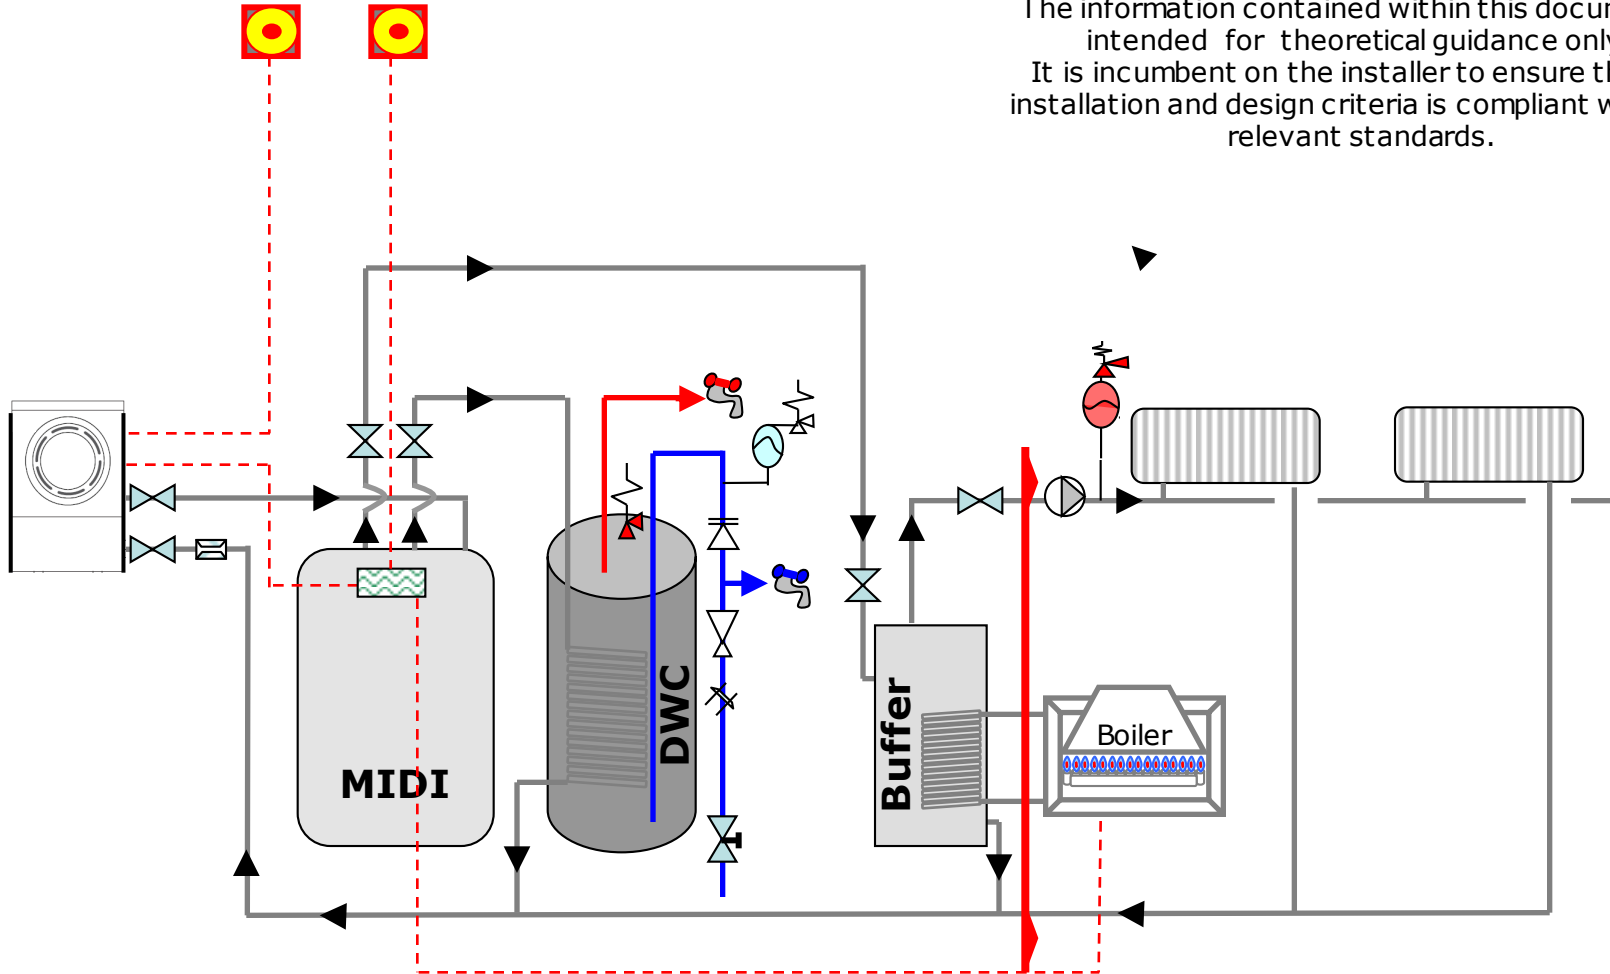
The information contained within this docu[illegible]
intended for theoretical guidance onl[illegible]
It is incumbent on the installer to ensure t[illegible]
installation and design criteria is compliant w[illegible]
relevant standards.

MIDI

DWC

Buffer

Boiler